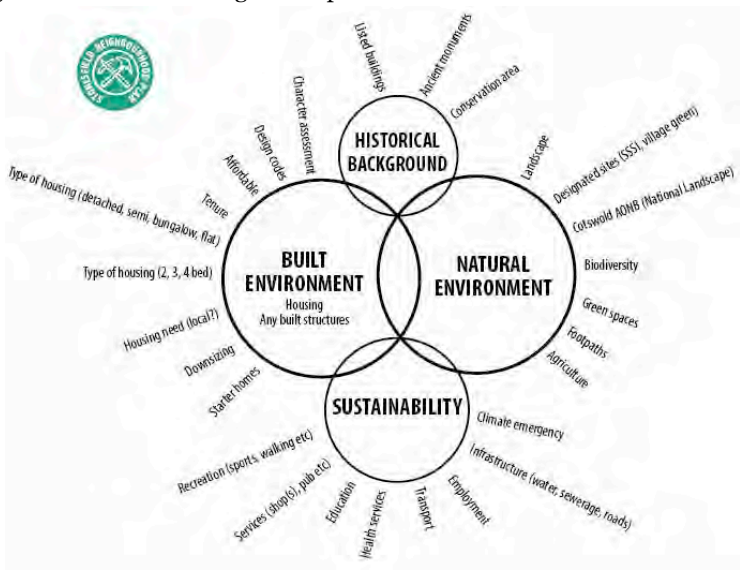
STONESFIELD NEIGHBOURHOOD PLAN

Listed buildings
Ancient monuments
Conservation area

HISTORICAL BACKGROUND

Character assessment
Design codes
Affordable
Tenure
Type of housing (detached, semi, bungalow, flat)
Type of housing (2, 3, 4 bed)
Housing need (local?)
Downsizing
Starter homes

BUILT ENVIRONMENT
Housing
Any built structures

Landscape
Designated sites (SSSI, village green)
Cotswold AONB (National Landscape)
Biodiversity
Green spaces
Footpaths
Agriculture

NATURAL ENVIRONMENT

SUSTAINABILITY

Climate emergency
Infrastructure (water, sewerage, roads)
Employment
Transport
Health services
Education
Services (shop(s), pub etc)
Recreation (sports, walking etc)